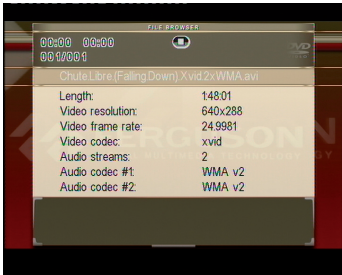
FILE BROWSER

00:00 00:00
001/001

Chute.Libre.(Falling.Down).Xvid.2xWMA.avi

| Length: | 1:48:01 |
|---|---|
| Video resolution: | 640x288 |
| Video frame rate: | 24.9981 |
| Video codec: | xvid |
| Audio streams: | 2 |
| Audio codec #1: | WMA v2 |
| Audio codec #2: | WMA v2 |